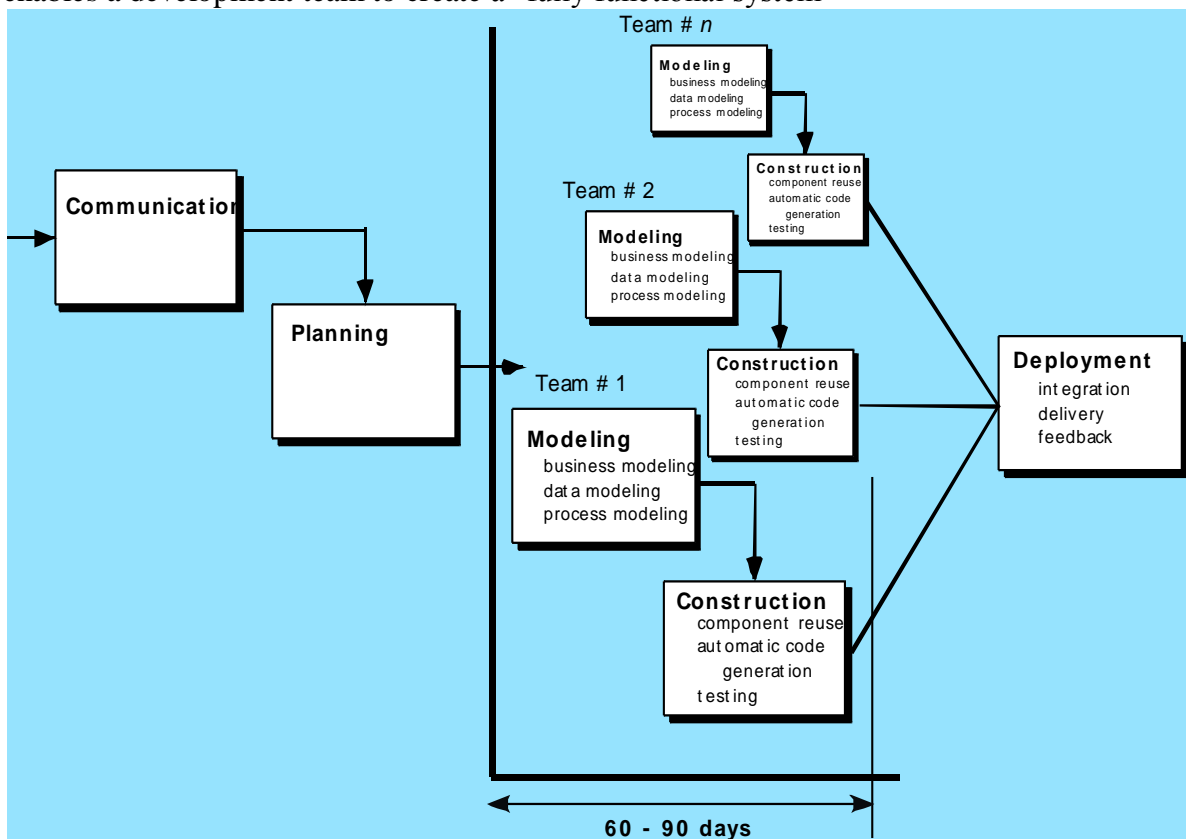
enables a development team to create a "fully functional system"

Team # $n$

Modeling
business modeling
data modeling
process modeling

Construction
component reuse
automatic code generation
testing

Communication

Team # 2

Modeling
business modeling
data modeling
process modeling

Planning

Construction
component reuse
automatic code generation
testing

Deployment
integration
delivery
feedback

Team # 1

Modeling
business modeling
data modeling
process modeling

Construction
component reuse
automatic code generation
testing

60 - 90 days